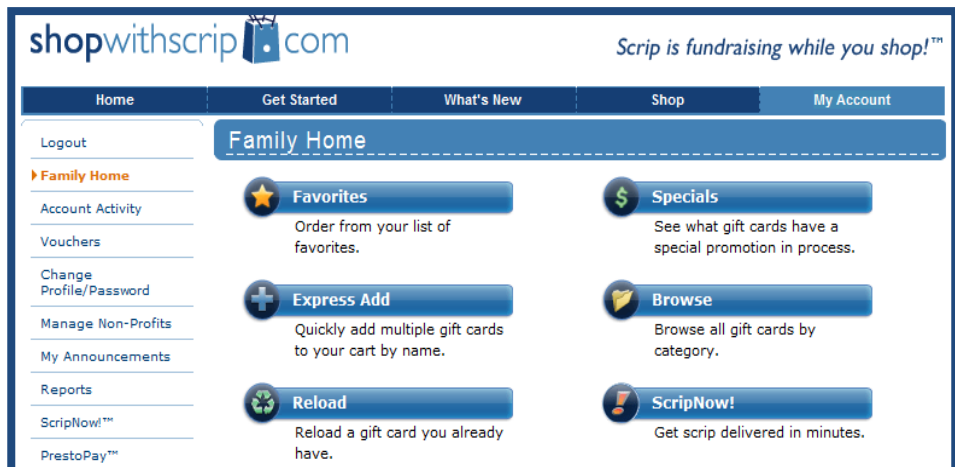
shopwithscrip.com

Scrip is fundraising while you shop!™

Home | Get Started | What's New | Shop | My Account

Logout
Family Home
Account Activity
Vouchers
Change Profile/Password
Manage Non-Profits
My Announcements
Reports
ScripNow!™
PrestoPay™

Family Home

Favorites
Order from your list of favorites.

Specials
See what gift cards have a special promotion in process.

Express Add
Quickly add multiple gift cards to your cart by name.

Browse
Browse all gift cards by category.

Reload
Reload a gift card you already have.

ScripNow!
Get scrip delivered in minutes.